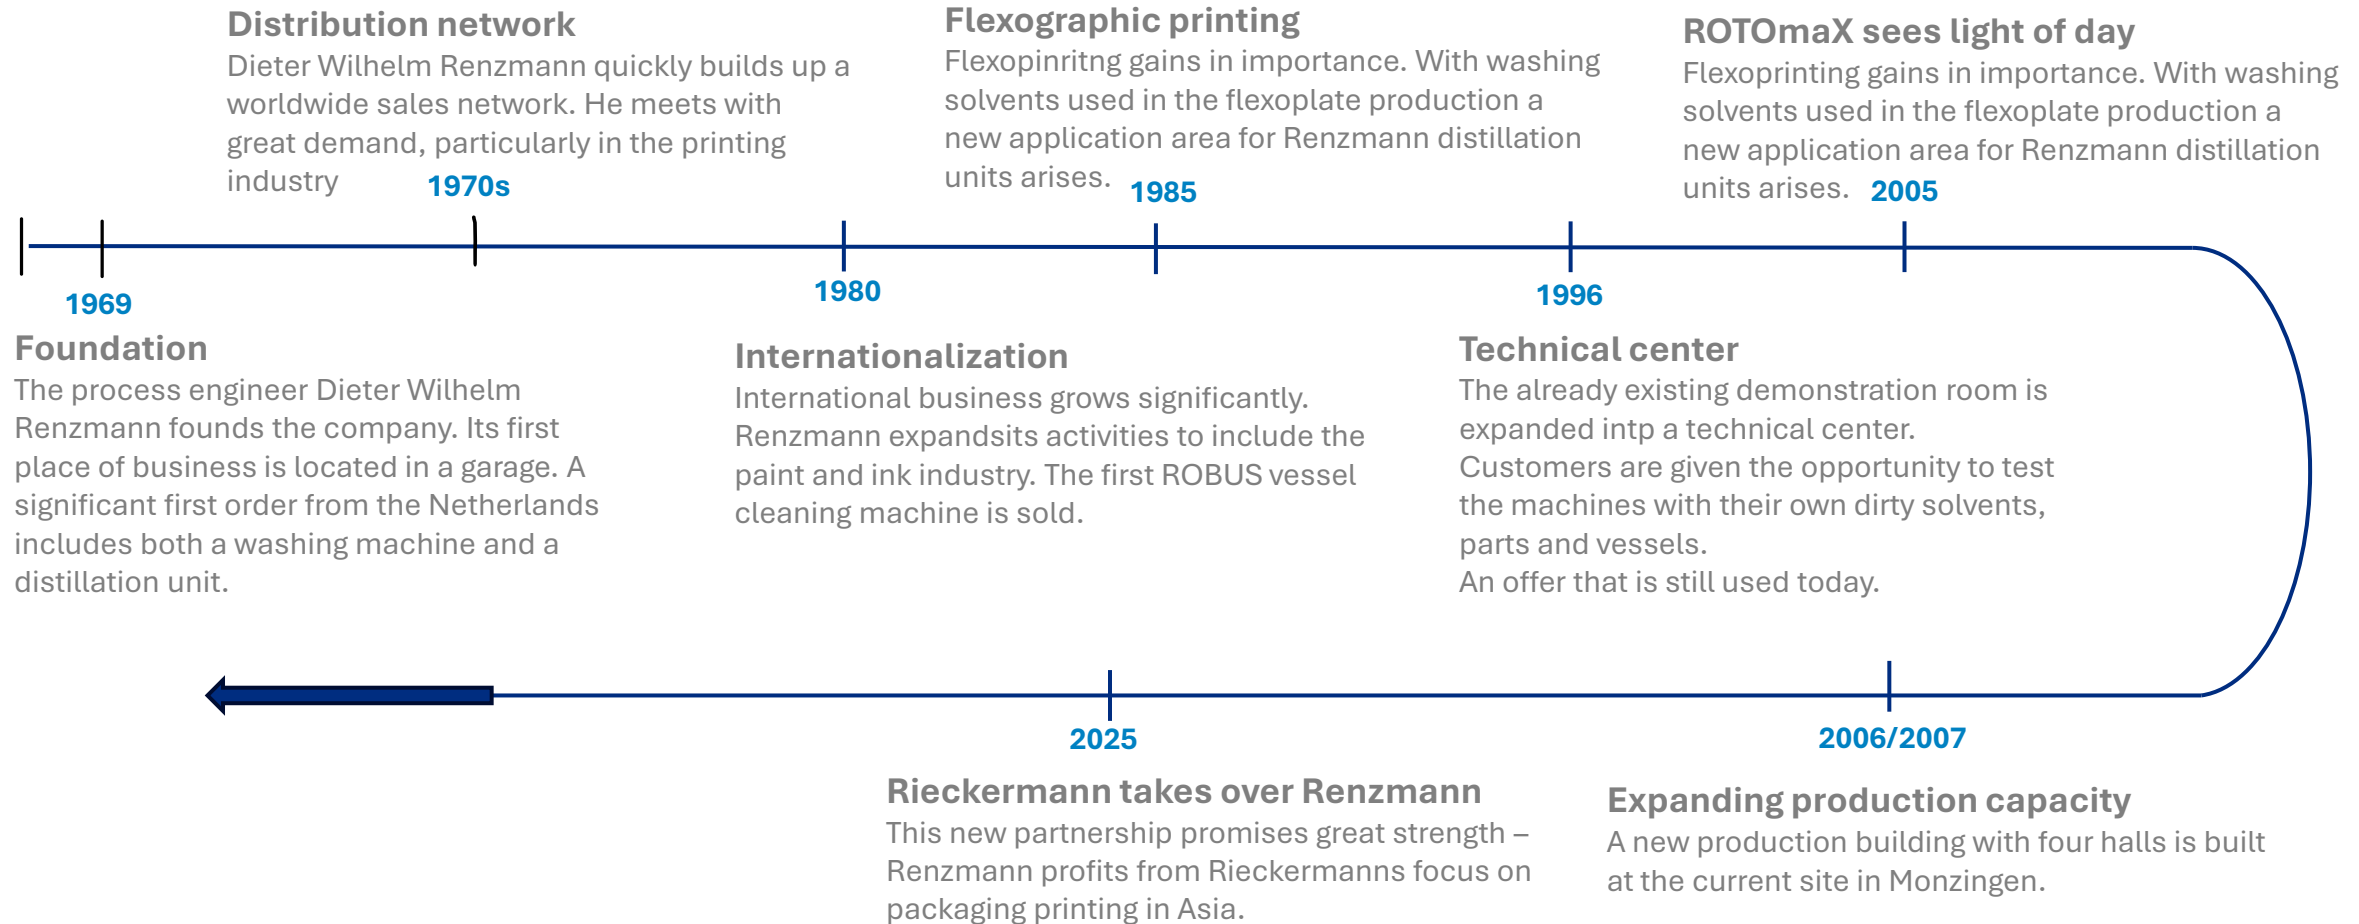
Distribution network
Dieter Wilhelm Renzmann quickly builds up a worldwide sales network. He meets with great demand, particularly in the printing industry

1970s

Flexographic printing
Flexopinritng gains in importance. With washing solvents used in the flexoplate production a new application area for Renzmann distillation units arises.

1985

ROTOmaX sees light of day
Flexoprinting gains in importance. With washing solvents used in the flexoplate production a new application area for Renzmann distillation units arises.

2005

1969

Foundation
The process engineer Dieter Wilhelm Renzmann founds the company. Its first place of business is located in a garage. A significant first order from the Netherlands includes both a washing machine and a distillation unit.

1980

Internationalization
International business grows significantly. Renzmann expandsits activities to include the paint and ink industry. The first ROBUS vessel cleaning machine is sold.

1996

Technical center
The already existing demonstration room is expanded intp a technical center.
Customers are given the opportunity to test the machines with their own dirty solvents, parts and vessels.
An offer that is still used today.

2025

Rieckermann takes over Renzmann
This new partnership promises great strength – Renzmann profits from Rieckermanns focus on packaging printing in Asia.

2006/2007

Expanding production capacity
A new production building with four halls is built at the current site in Monzingen.